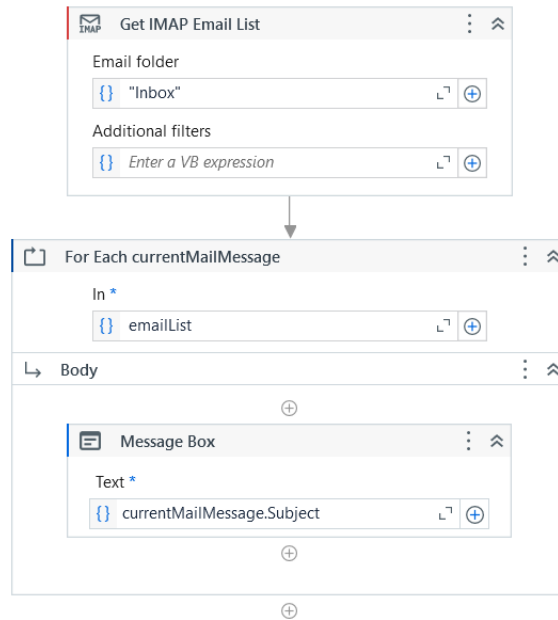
IMAP Get IMAP Email List

Email folder

{} "Inbox"

Additional filters

{} Enter a VB expression

For Each currentMailMessage

In *

{} emailList

Body

Message Box

Text *

{} currentMailMessage.Subject